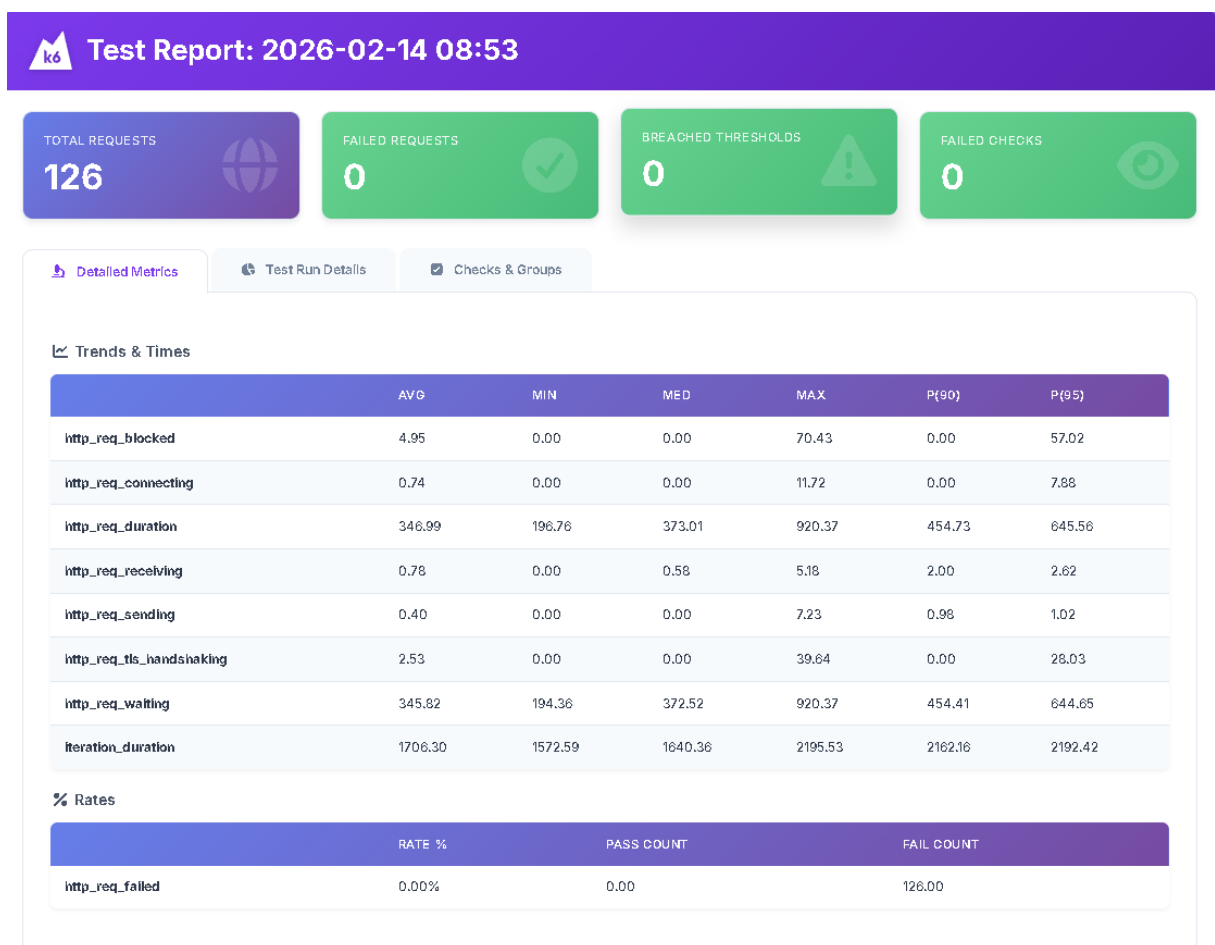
k6 Test Report: 2026-02-14 08:53

TOTAL REQUESTS
126

FAILED REQUESTS
0

BREACHED THRESHOLDS
0

FAILED CHECKS
0

Detailed Metrics

Test Run Details

Checks & Groups

Trends & Times

| | AVG | MIN | MED | MAX | P(90) | P(95) |
|---|---|---|---|---|---|---|
| http_req_blocked | 4.95 | 0.00 | 0.00 | 70.43 | 0.00 | 57.02 |
| http_req_connecting | 0.74 | 0.00 | 0.00 | 11.72 | 0.00 | 7.88 |
| http_req_duration | 346.99 | 196.76 | 373.01 | 920.37 | 454.73 | 645.56 |
| http_req_receiving | 0.78 | 0.00 | 0.58 | 5.18 | 2.00 | 2.62 |
| http_req_sending | 0.40 | 0.00 | 0.00 | 7.23 | 0.98 | 1.02 |
| http_req_tls_handshaking | 2.53 | 0.00 | 0.00 | 39.64 | 0.00 | 28.03 |
| http_req_waiting | 345.82 | 194.36 | 372.52 | 920.37 | 454.41 | 644.65 |
| iteration_duration | 1706.30 | 1572.59 | 1640.36 | 2195.53 | 2162.16 | 2192.42 |

% Rates

| | RATE % | PASS COUNT | FAIL COUNT |
|---|---|---|---|
| http_req_failed | 0.00% | 0.00 | 126.00 |